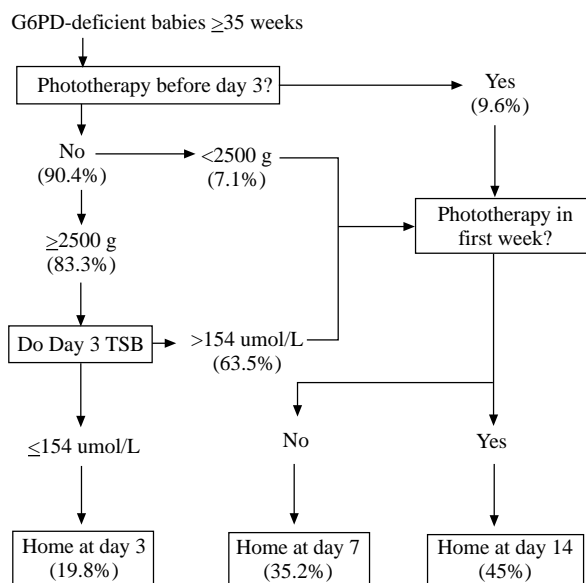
G6PD-deficient babies $\geq$35 weeks

Phototherapy before day 3?

Yes (9.6%)

No (90.4%)

<2500 g (7.1%)

Phototherapy in first week?

$\geq$2500 g (83.3%)

Do Day 3 TSB

>154 umol/L (63.5%)

$\leq$154 umol/L

No

Yes

Home at day 3 (19.8%)

Home at day 7 (35.2%)

Home at day 14 (45%)